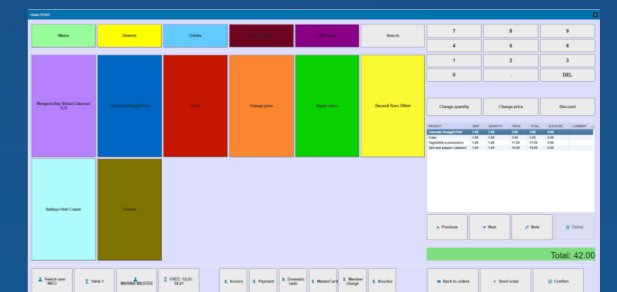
Order POS

Mains

Deserts

Drinks

Search

Morgans Bay Shiraz Cabernet 12.5

Lancaster Draught Pint

Cola

Orange juice

Apple juice

Bacardi Rum 70ltrd

Baileys Irish Cream

Corona

7
8
9
4
5
6
1
2
3
0
.
DEL

Change quantity

Change price

Discount

| PRODUCT | UNIT | QUANTITY | PRICE | TOTAL | DISCOUNT | COMMENT |
|---|---|---|---|---|---|---|
| Lancaster Draught Pint | 1.00 | 1.00 | 3.00 | 3.00 | 0.00 | |
| Cola | 1.00 | 1.00 | 2.00 | 2.00 | 0.00 | |
| Vegetable supreme | 1.00 | 1.00 | 17.00 | 17.00 | 0.00 | |
| Veal and pepper sauce | 1.00 | 1.00 | 10.00 | 10.00 | 0.00 | |

Previous

Next

Note

Delete

Total: 42.00

Switch user INFO

Table 1

MANAGER

FREE: 12.21 14.21

Invoice

Payment

Domestic cash

MasterCard

Member charge

Voucher

Back to orders

Send order

Confirm